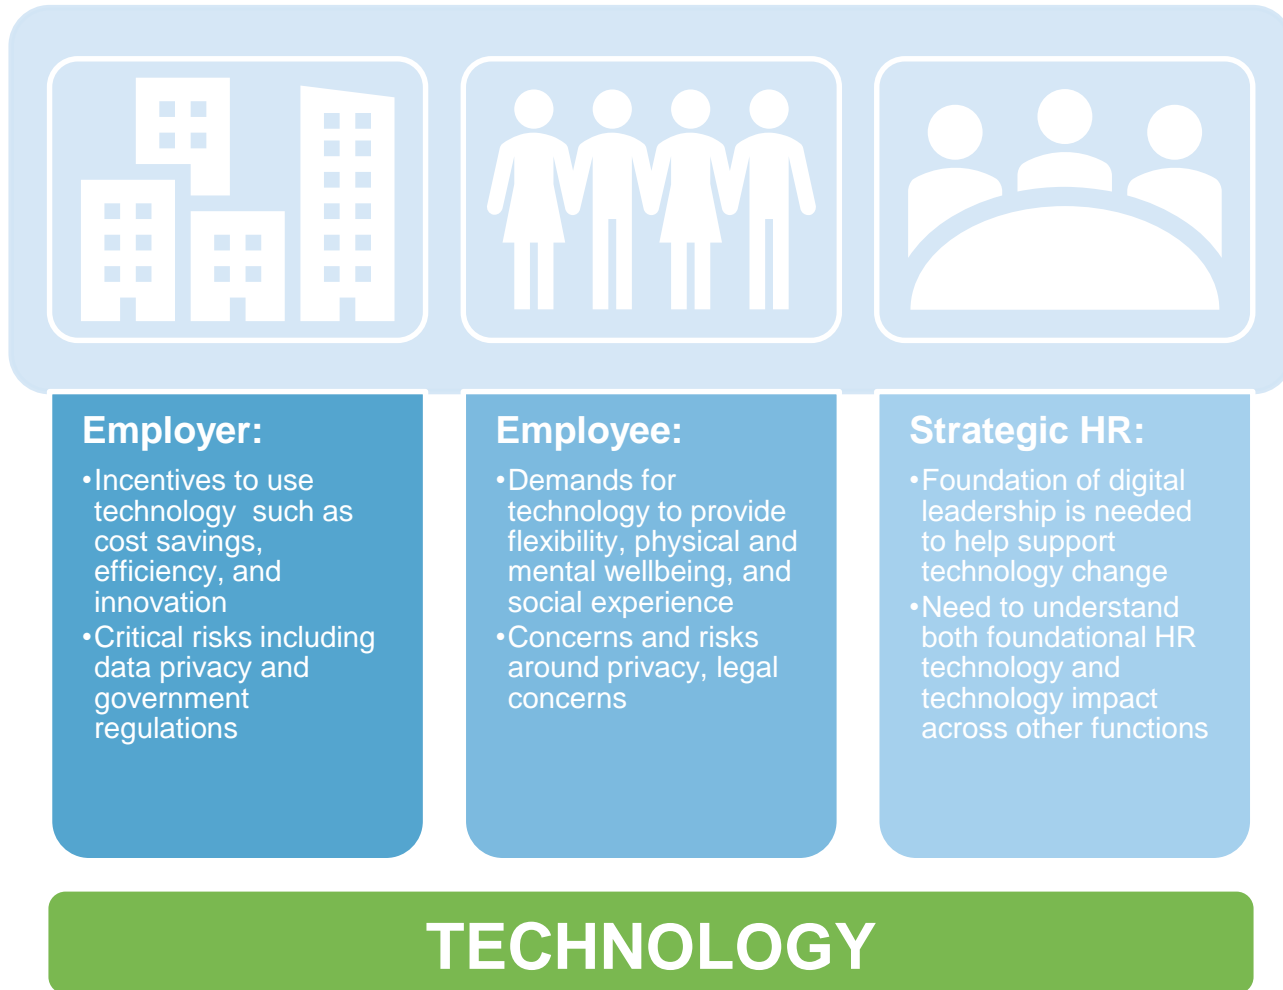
Employer:

•Incentives to use technology  such as cost savings, efficiency, and innovation
•Critical risks including data privacy and government regulations

Employee:

•Demands for technology to provide flexibility, physical and mental wellbeing, and social experience
•Concerns and risks around privacy, legal concerns

Strategic HR:

•Foundation of digital leadership is needed to help support technology change
•Need to understand both foundational HR technology and technology impact across other functions

TECHNOLOGY